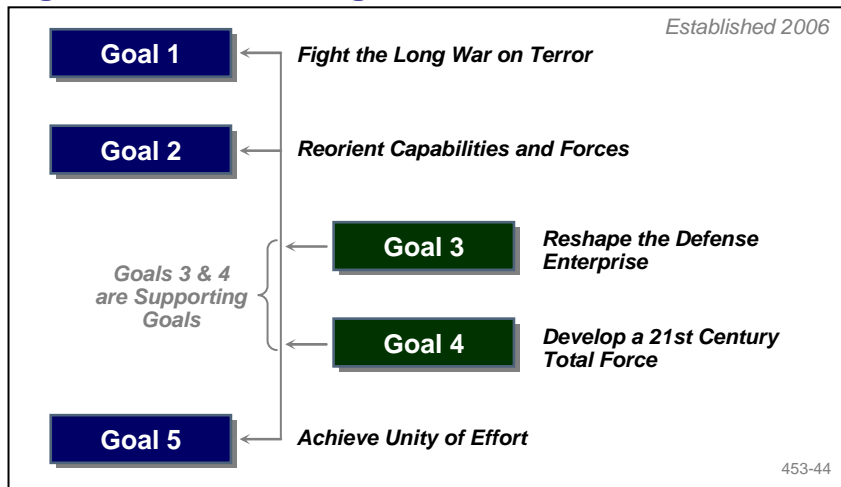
Established 2006

Goal 1

Fight the Long War on Terror

Goal 2

Reorient Capabilities and Forces

Goals 3 & 4 are Supporting Goals

Goal 3

Reshape the Defense Enterprise

Goal 4

Develop a 21st Century Total Force

Goal 5

Achieve Unity of Effort

453-44